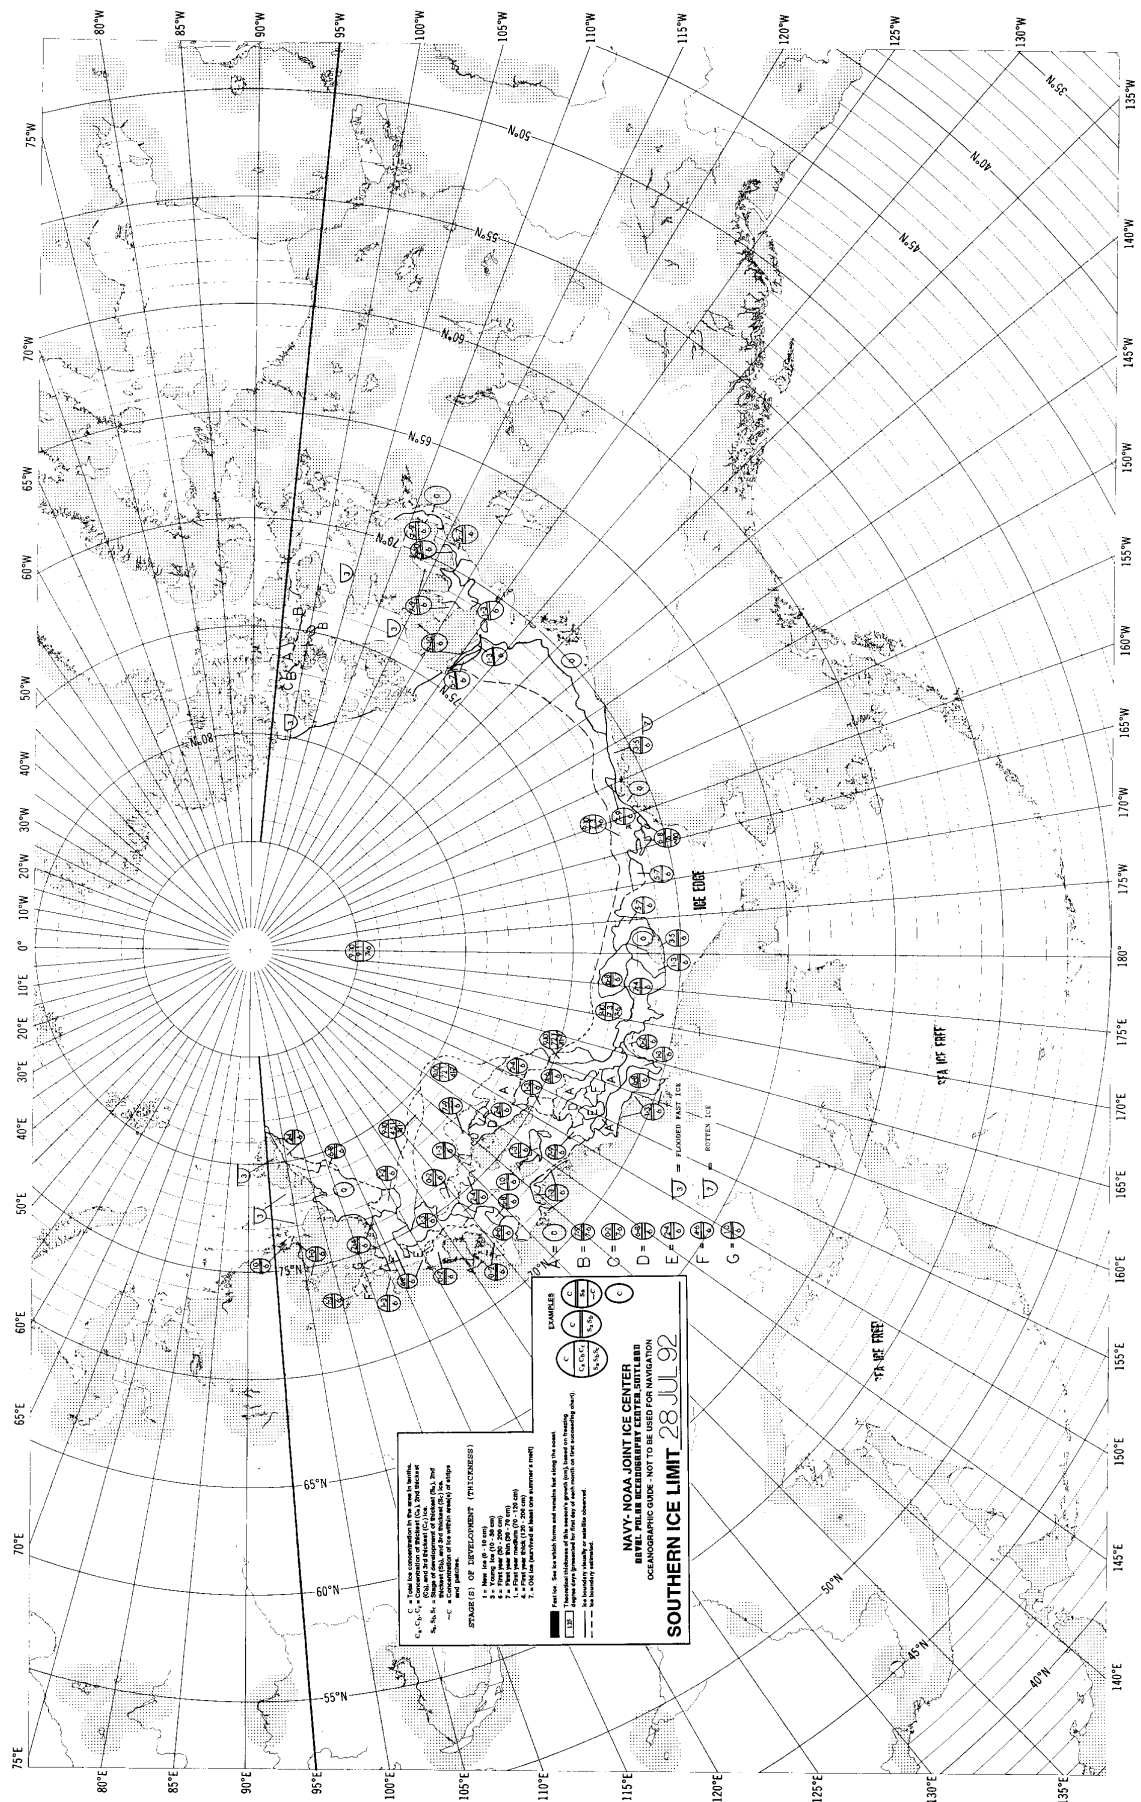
75°W
80°W
85°W
90°W
95°W
100°W
105°W
110°W
115°W
120°W
125°W
130°W
135°W
140°W
145°W
150°W
155°W
160°W
165°W
170°W
175°W
180°
175°E
170°E
165°E
160°E
155°E
150°E
145°E
140°E
135°E
130°E
125°E
120°E
115°E
110°E
105°E
100°E
95°E
90°E
85°E
80°E
75°E
70°E
65°E
60°E
55°E
50°E
40°E
30°E
20°E
10°E
0°
10°W
20°W
30°W
40°W
50°W
60°W
65°W
70°W

35°N
40°N
45°N
50°N
55°N
60°N
65°N
70°N
75°N
80°N

ICE EDGE
SEA ICE FREE
SEA ICE FREE

A =
B =
C =
D =
E =
F =
G =

= FLOODED FAST ICE
= ROTTEN ICE

C = Total ice concentration in the area in tenths.
$C_a C_b C_c$ = Concentration of thickest ($C_a$), 2nd thickest ($C_b$), and 3rd thickest ($C_c$) ice.
$S_a S_b S_c$ = Stage of development of thickest ($S_a$), 2nd thickest ($S_b$), and 3rd thickest ($S_c$) ice.
~C = Concentration of ice within area(s) of strips and patches.

STAGE(S) OF DEVELOPMENT (THICKNESS)
1 = New ice (0 - 10 cm)
2 = Young ice (10 - 30 cm)
3 = First year thin (30 - 70 cm)
4 = First year thin (30 - 50 cm)
5 = First year thin (50 - 70 cm)
6 = First year medium (70 - 120 cm)
7 = First year thick (120 - 200 cm)
8 = Old ice (survived at least one summer's melt)

EXAMPLES

Fast ice - Sea ice which forms and remains fast along the coast.
Theoretical thickness of this season's growth (cm) based on freezing degree days forecasted for the day of each month on the succeeding chart.
Ice boundary visually or satellite observed
Ice boundary estimated

NAVY- NOAA JOINT ICE CENTER
NAVAL POLAR OCEANOGRAPHY CENTER, SUITLAND
OCEANOGRAPHIC GUIDE - NOT TO BE USED FOR NAVIGATION
SOUTHERN ICE LIMIT 28 JUL 92